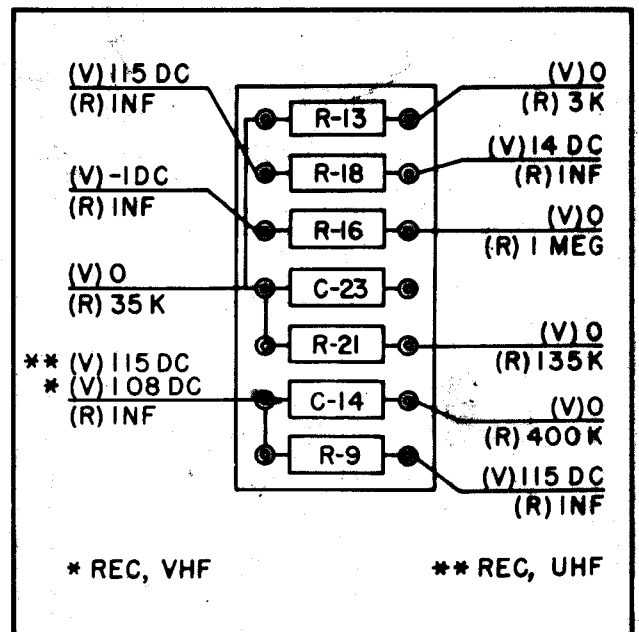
(V) 115 DC
(R) INF

(V) -1 DC
(R) INF

(V) 0
(R) 35 K

** (V) 115 DC
* (V) 108 DC
(R) INF

R-13
R-18
R-16
C-23
R-21
C-14
R-9

(V) 0
(R) 3 K

(V) 14 DC
(R) INF

(V) 0
(R) 1 MEG

(V) 0
(R) 135 K

(V) 0
(R) 400 K

(V) 115 DC
(R) INF

* REC, VHF

** REC, UHF